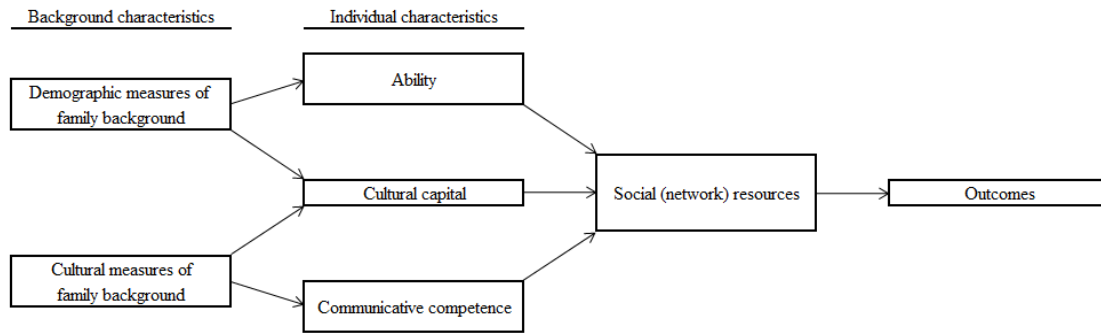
Background characteristics

Demographic measures of family background

Cultural measures of family background

Individual characteristics

Ability

Cultural capital

Communicative competence

Social (network) resources

Outcomes